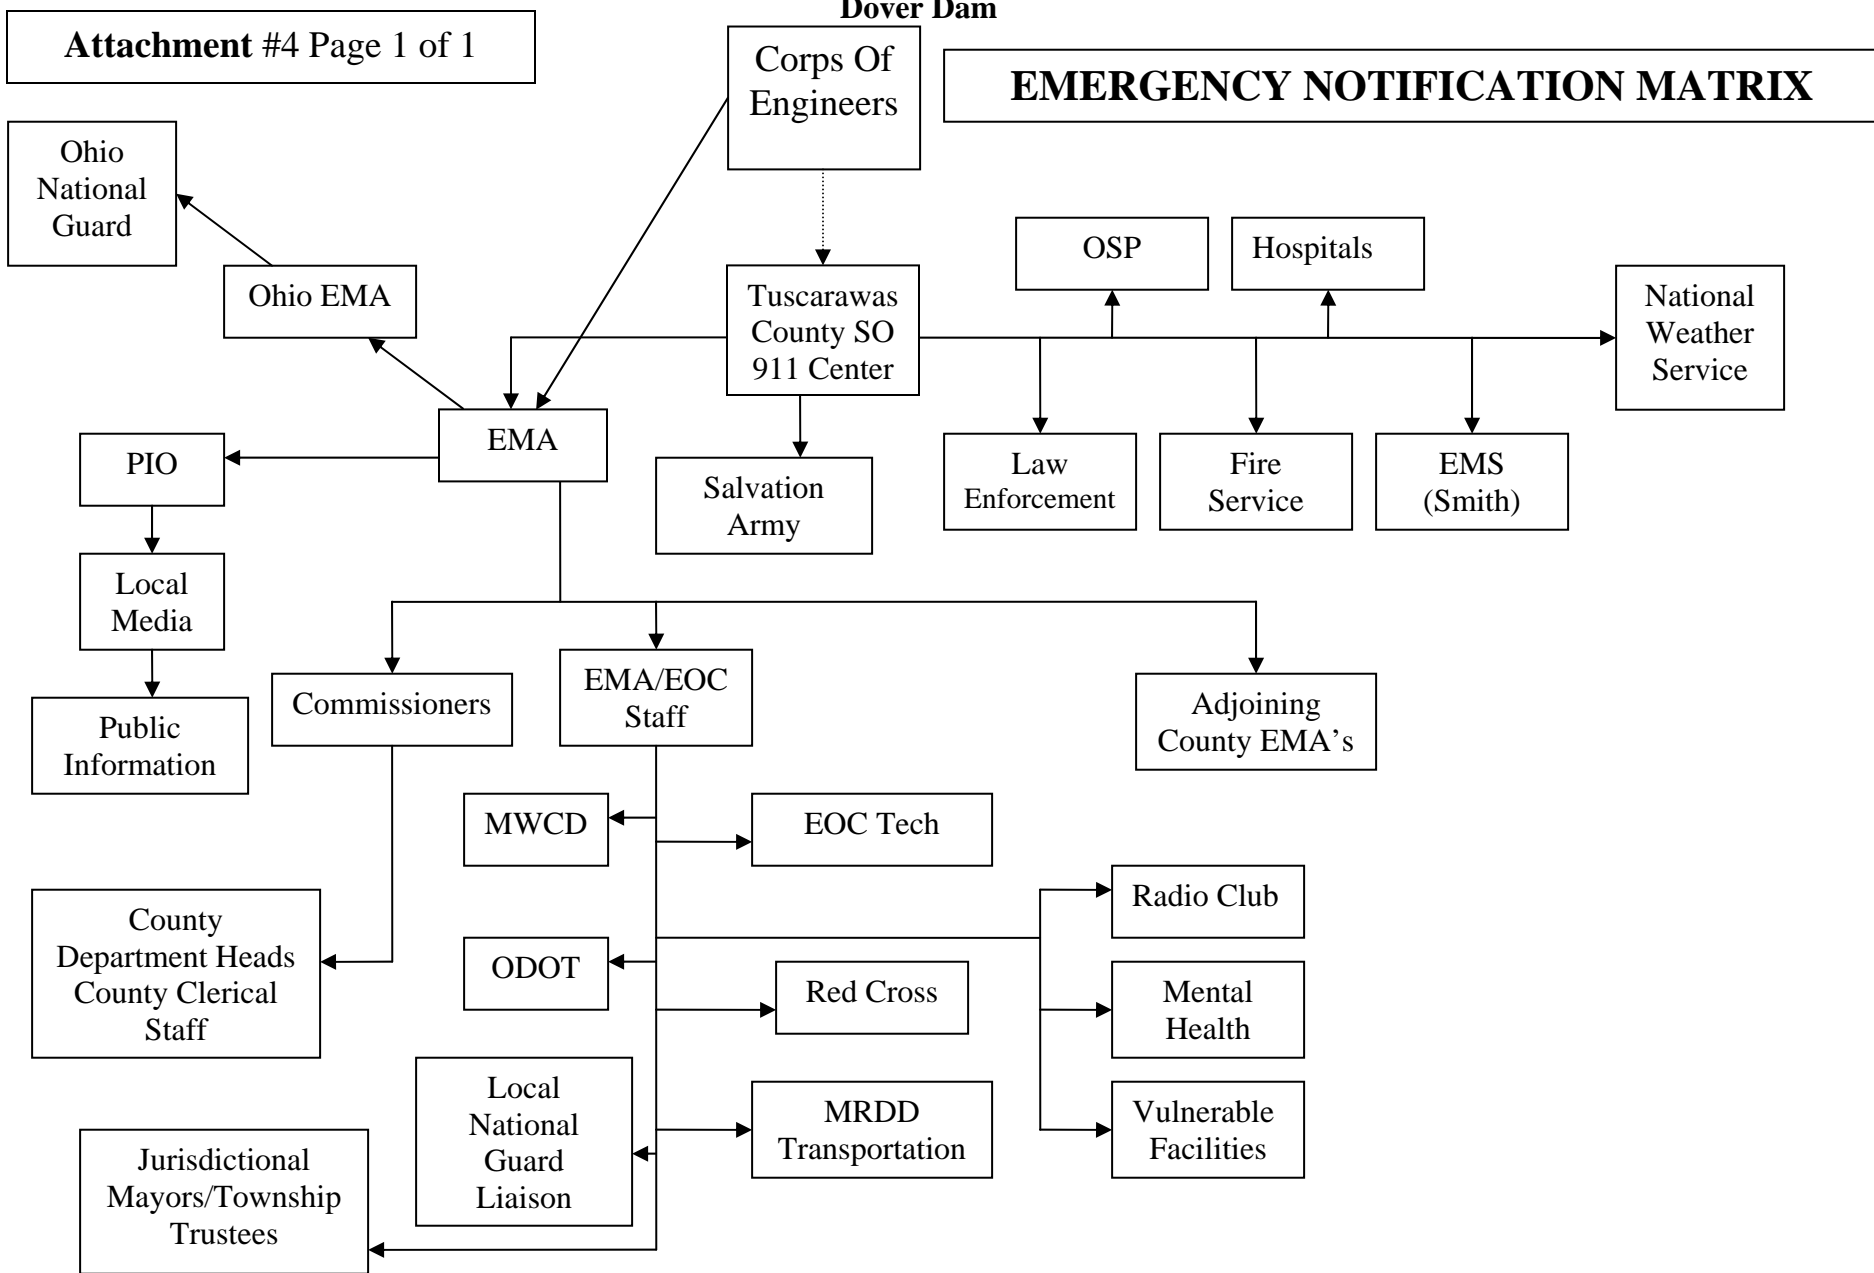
Attachment #4 Page 1 of 1

Dover Dam

Corps Of Engineers

EMERGENCY NOTIFICATION MATRIX

Ohio National Guard

Ohio EMA

Tuscarawas County SO 911 Center

OSP

Hospitals

National Weather Service

EMA

PIO

Salvation Army

Law Enforcement

Fire Service

EMS (Smith)

Local Media

Public Information

Commissioners

EMA/EOC Staff

Adjoining County EMA's

MWCD

EOC Tech

Radio Club

County Department Heads County Clerical Staff

ODOT

Red Cross

Mental Health

Local National Guard Liaison

MRDD Transportation

Vulnerable Facilities

Jurisdictional Mayors/Township Trustees